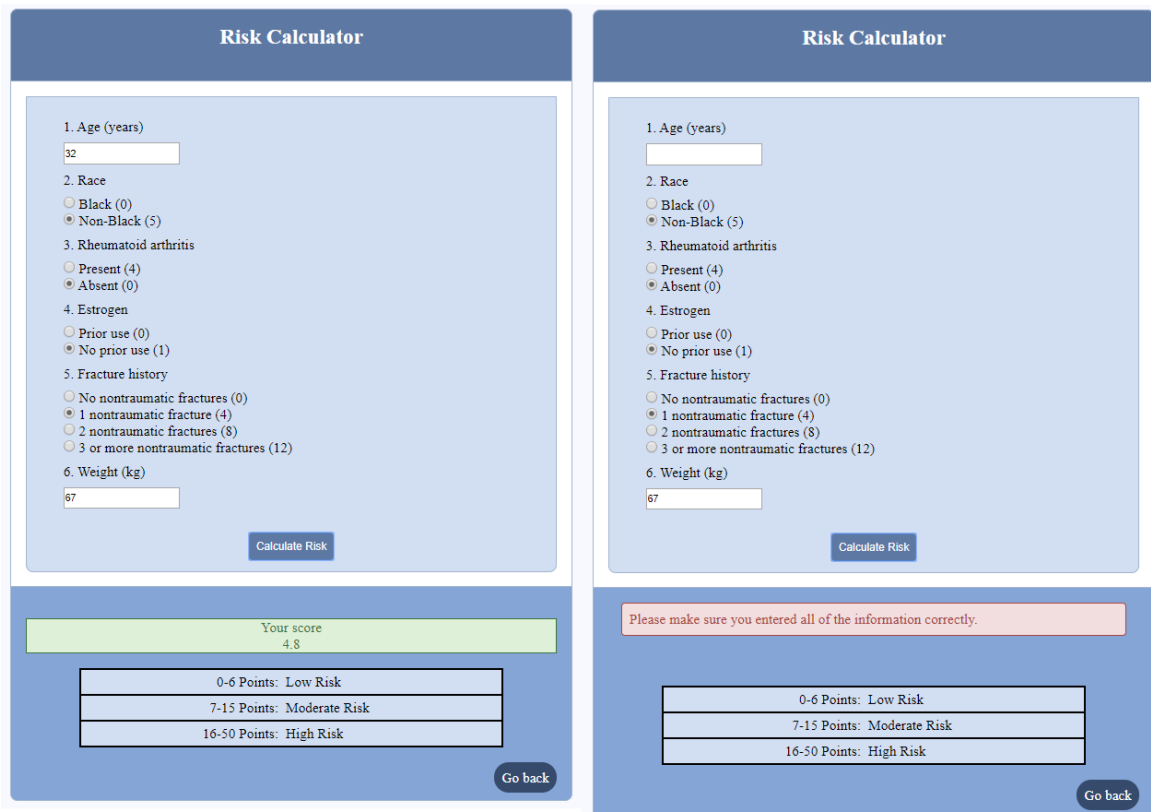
Risk Calculator

1. Age (years)

32

2. Race

Black (0)
Non-Black (5)

3. Rheumatoid arthritis

Present (4)
Absent (0)

4. Estrogen

Prior use (0)
No prior use (1)

5. Fracture history

No nontraumatic fractures (0)
1 nontraumatic fracture (4)
2 nontraumatic fractures (8)
3 or more nontraumatic fractures (12)

6. Weight (kg)

67

Calculate Risk

Your score
4.8

| 0-6 Points: Low Risk |
|---|
| 7-15 Points: Moderate Risk |
| 16-50 Points: High Risk |

Go back

Risk Calculator

1. Age (years)

2. Race

Black (0)
Non-Black (5)

3. Rheumatoid arthritis

Present (4)
Absent (0)

4. Estrogen

Prior use (0)
No prior use (1)

5. Fracture history

No nontraumatic fractures (0)
1 nontraumatic fracture (4)
2 nontraumatic fractures (8)
3 or more nontraumatic fractures (12)

6. Weight (kg)

67

Calculate Risk

Please make sure you entered all of the information correctly.

| 0-6 Points: Low Risk |
|---|
| 7-15 Points: Moderate Risk |
| 16-50 Points: High Risk |

Go back